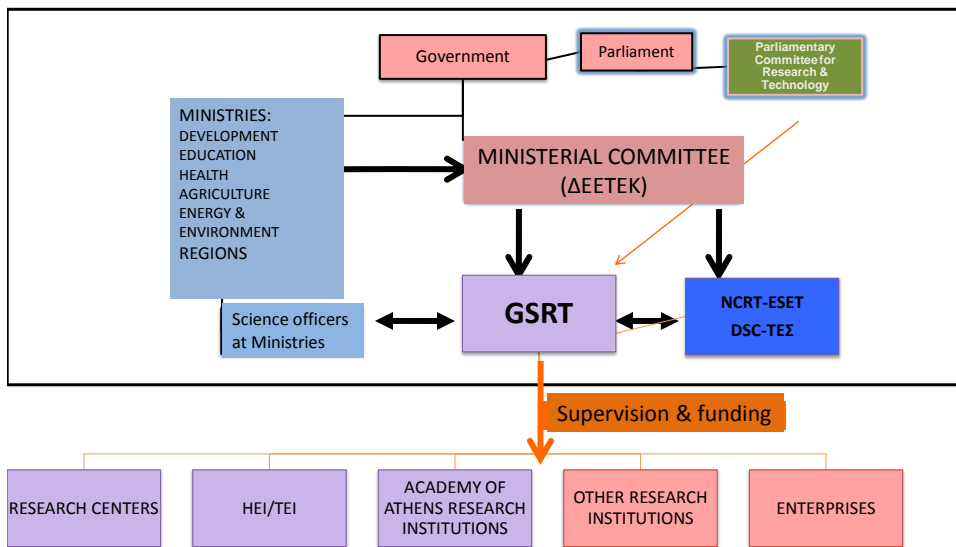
Government

Parliament

Parliamentary Committee for Research & Technology

MINISTRIES:
DEVELOPMENT
EDUCATION
HEALTH
AGRICULTURE
ENERGY &
ENVIRONMENT
REGIONS

MINISTERIAL COMMITTEE
(ΔΕΕΤΕΚ)

Science officers at Ministries

GSRT

NCRT-ESET
DSC-ΤΕΣ

Supervision & funding

RESEARCH CENTERS

HEI/TEI

ACADEMY OF ATHENS RESEARCH INSTITUTIONS

OTHER RESEARCH INSTITUTIONS

ENTERPRISES